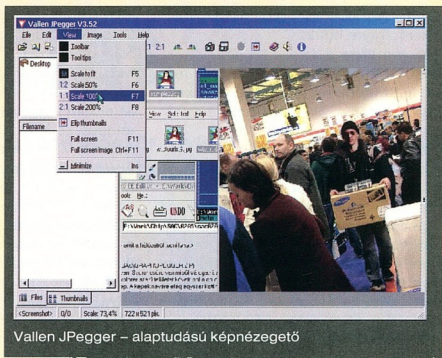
Vallen JPegger V3.52

File Edit View Image Tools Help

Toolbar
Tooltips

Scale to fit F5
1:2 Scale 50% F6
1:1 Scale 100% F7
2:1 Scale 200% F8

Flip thumbnails

Full screen F11
Full screen image Ctrl+F11

Minimize Ins

Desktop

Filename

1:1 2:1

Files Thumbnails

<Screenshot> 0/0 Scale: 73,4% 722 x 521 pix.

Vallen JPegger – alaptudású képnézegető